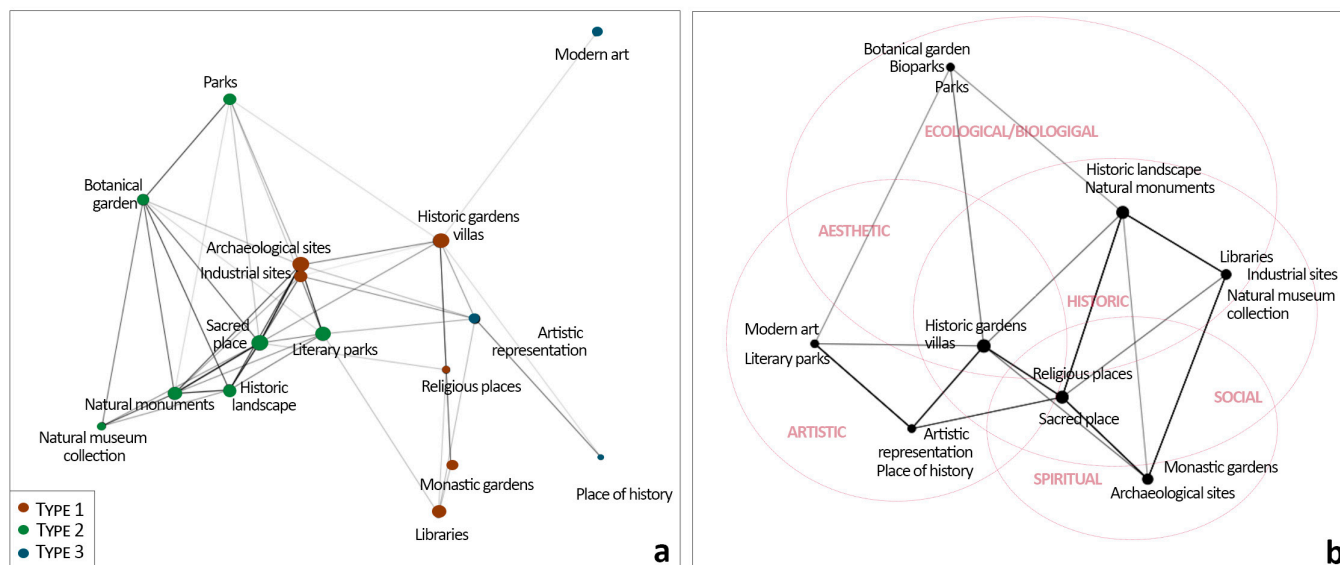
Modern art

Parks

Botanical garden

Historic gardens villas

Archaeological sites

Industrial sites

Sacred place

Literary parks

Artistic representation

Religious places

Natural monuments

Historic landscape

Natural museum collection

Monastic gardens

Place of history

Libraries

Type 1
Type 2
Type 3

a

Botanical garden
Bioparks
Parks

ECOLOGICAL/BIOLOGIGAL

Historic landscape
Natural monuments

AESTHETIC

Libraries
Industrial sites
Natural museum collection

HISTORIC

Modern art
Literary parks

Historic gardens villas

Religious places

SOCIAL

Sacred place

ARTISTIC

Artistic representation
Place of history

SPIRITUAL

Monastic gardens
Archaeological sites

b